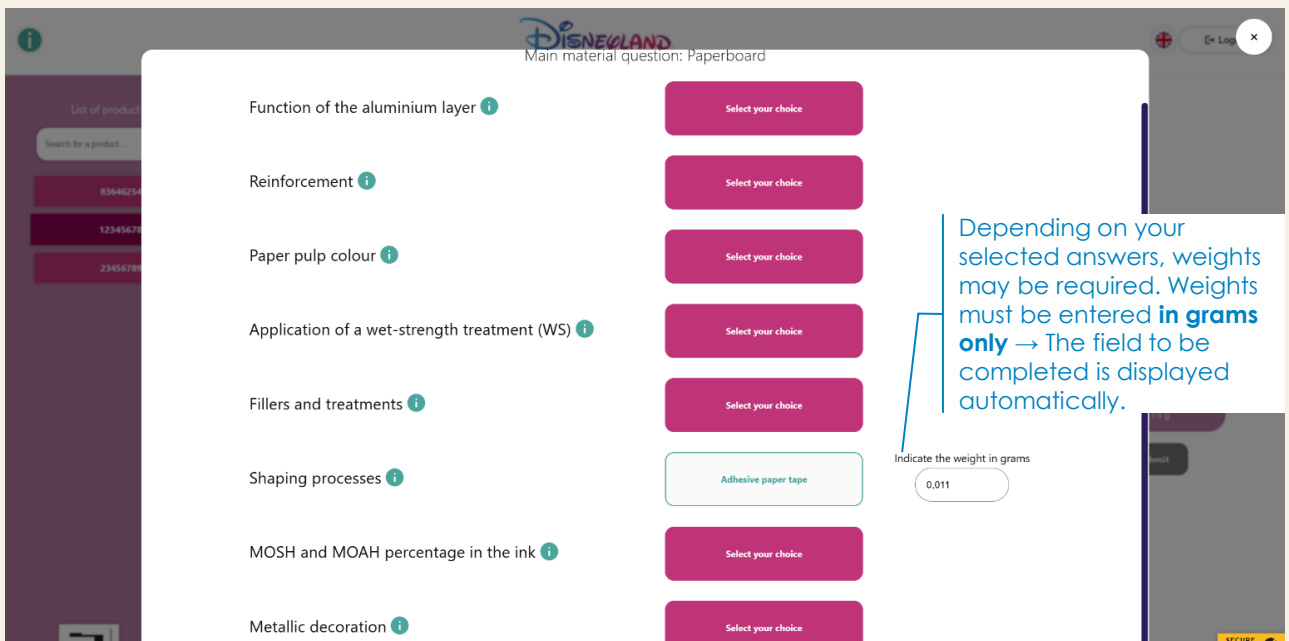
DISNEYLAND

Log

×

List of product

Search for a product...

83646254

12345678

23456789

Main material question: Paperboard

Function of the aluminium layer

Select your choice

Reinforcement

Select your choice

Paper pulp colour

Select your choice

Application of a wet-strength treatment (WS)

Select your choice

Fillers and treatments

Select your choice

Shaping processes

Adhesive paper tape

Indicate the weight in grams

0,011

MOSH and MOAH percentage in the ink

Select your choice

Metallic decoration

Select your choice

Depending on your selected answers, weights may be required. Weights must be entered **in grams only** → The field to be completed is displayed automatically.

mit

SECURE